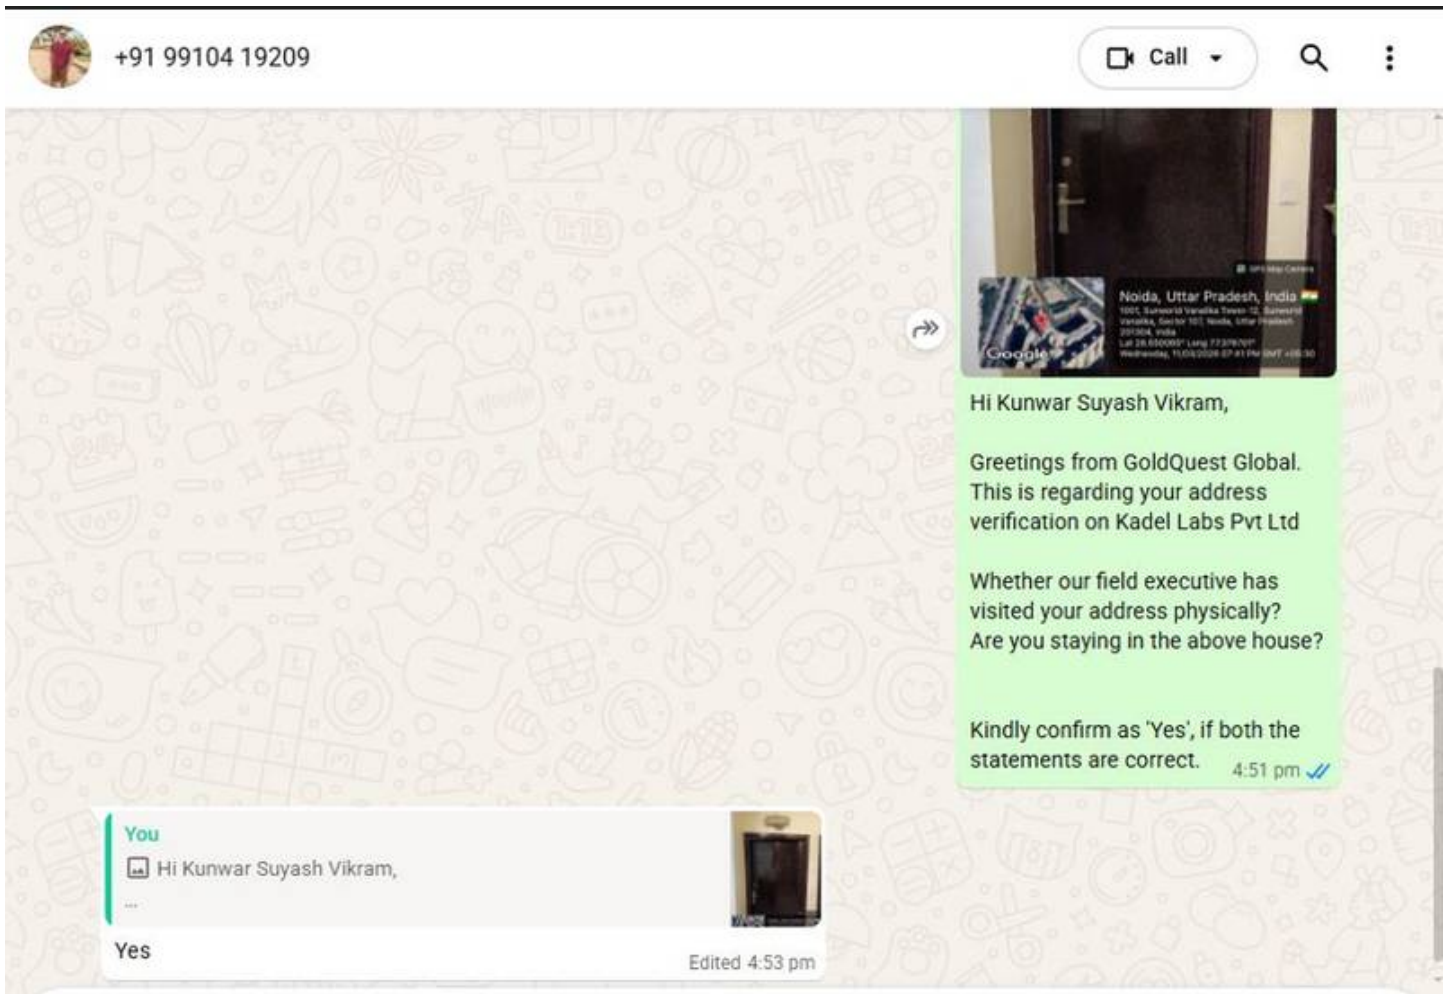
+91 99104 19209

Call

GPS Map Camera
Noida, Uttar Pradesh, India
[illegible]
Google

Hi Kunwar Suyash Vikram,

Greetings from GoldQuest Global. This is regarding your address verification on Kadel Labs Pvt Ltd

Whether our field executive has visited your address physically?
Are you staying in the above house?

Kindly confirm as 'Yes', if both the statements are correct. 4:51 pm

You
Hi Kunwar Suyash Vikram,
...

Yes
Edited 4:53 pm